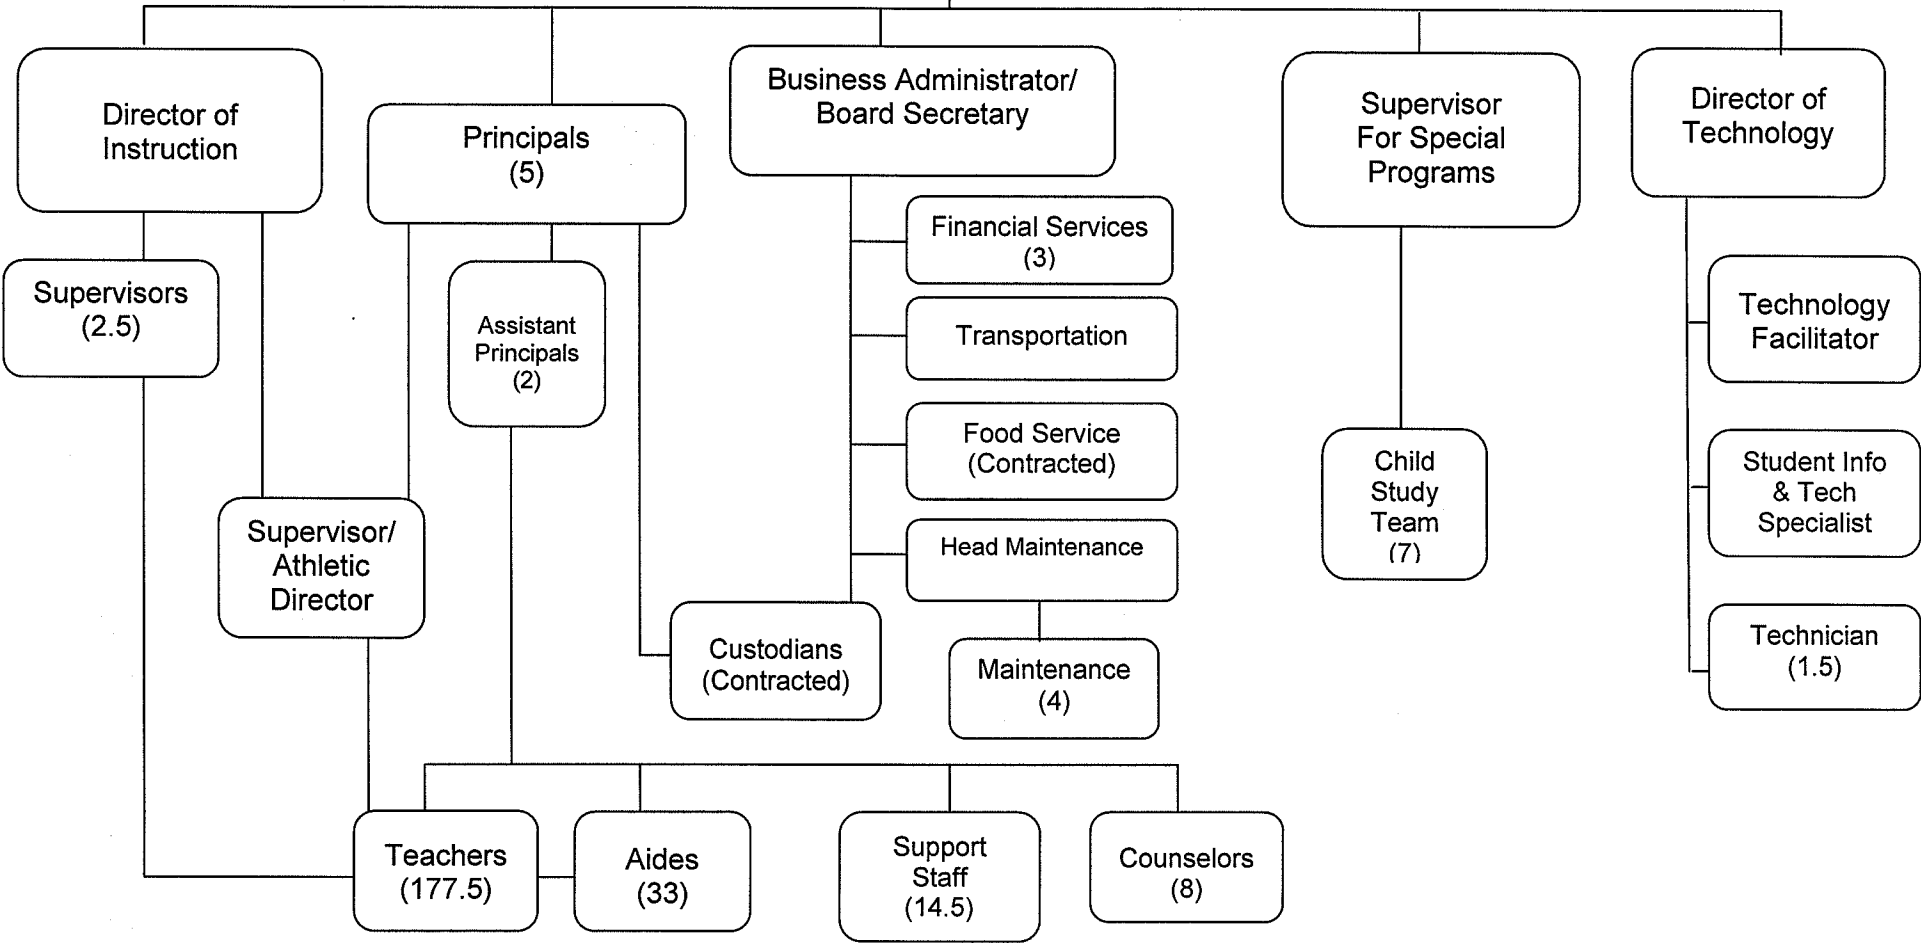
Director of Instruction

Principals (5)

Business Administrator/ Board Secretary

Supervisor For Special Programs

Director of Technology

Supervisors (2.5)

Assistant Principals (2)

Financial Services (3)

Transportation

Food Service (Contracted)

Head Maintenance

Technology Facilitator

Student Info & Tech Specialist

Technician (1.5)

Child Study Team (7)

Supervisor/ Athletic Director

Custodians (Contracted)

Maintenance (4)

Teachers (177.5)

Aides (33)

Support Staff (14.5)

Counselors (8)